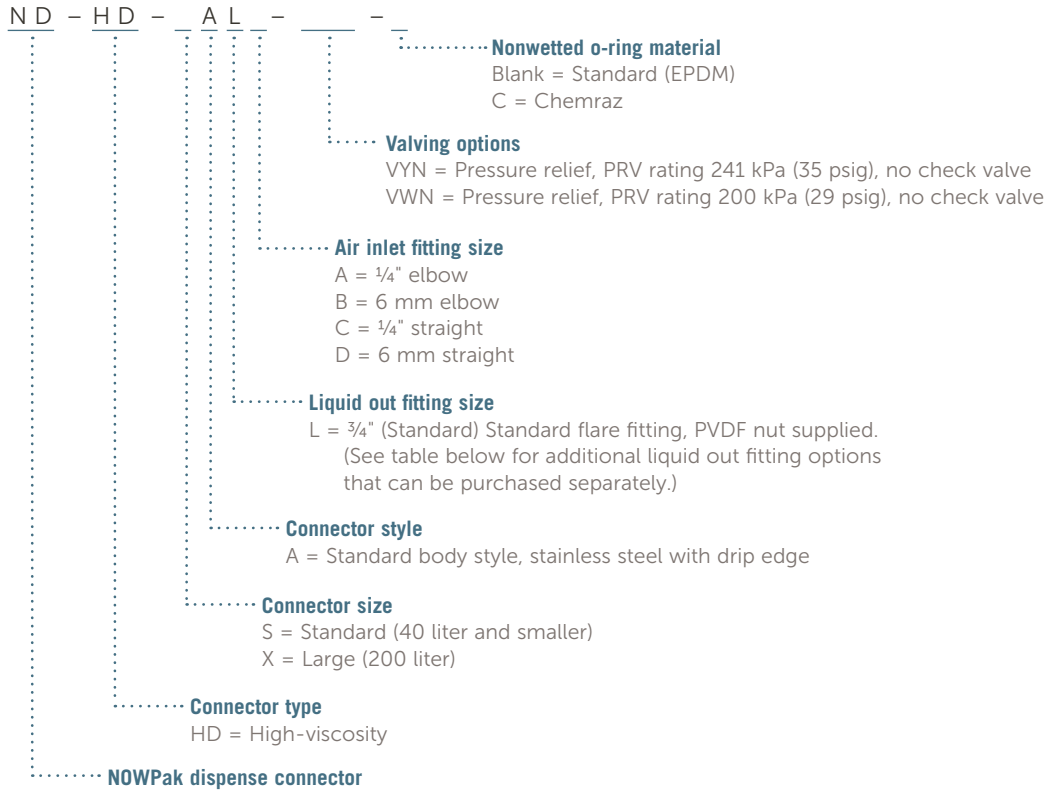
ND – HD – _ A L _ – ____ – _

Nonwetted o-ring material
Blank = Standard (EPDM)
C = Chemraz

Valving options
VYN = Pressure relief, PRV rating 241 kPa (35 psig), no check valve
VWN = Pressure relief, PRV rating 200 kPa (29 psig), no check valve

Air inlet fitting size
A = ¼" elbow
B = 6 mm elbow
C = ¼" straight
D = 6 mm straight

Liquid out fitting size
L = ¾" (Standard) Standard flare fitting, PVDF nut supplied. (See table below for additional liquid out fitting options that can be purchased separately.)

Connector style
A = Standard body style, stainless steel with drip edge

Connector size
S = Standard (40 liter and smaller)
X = Large (200 liter)

Connector type
HD = High-viscosity

NOWPak dispense connector